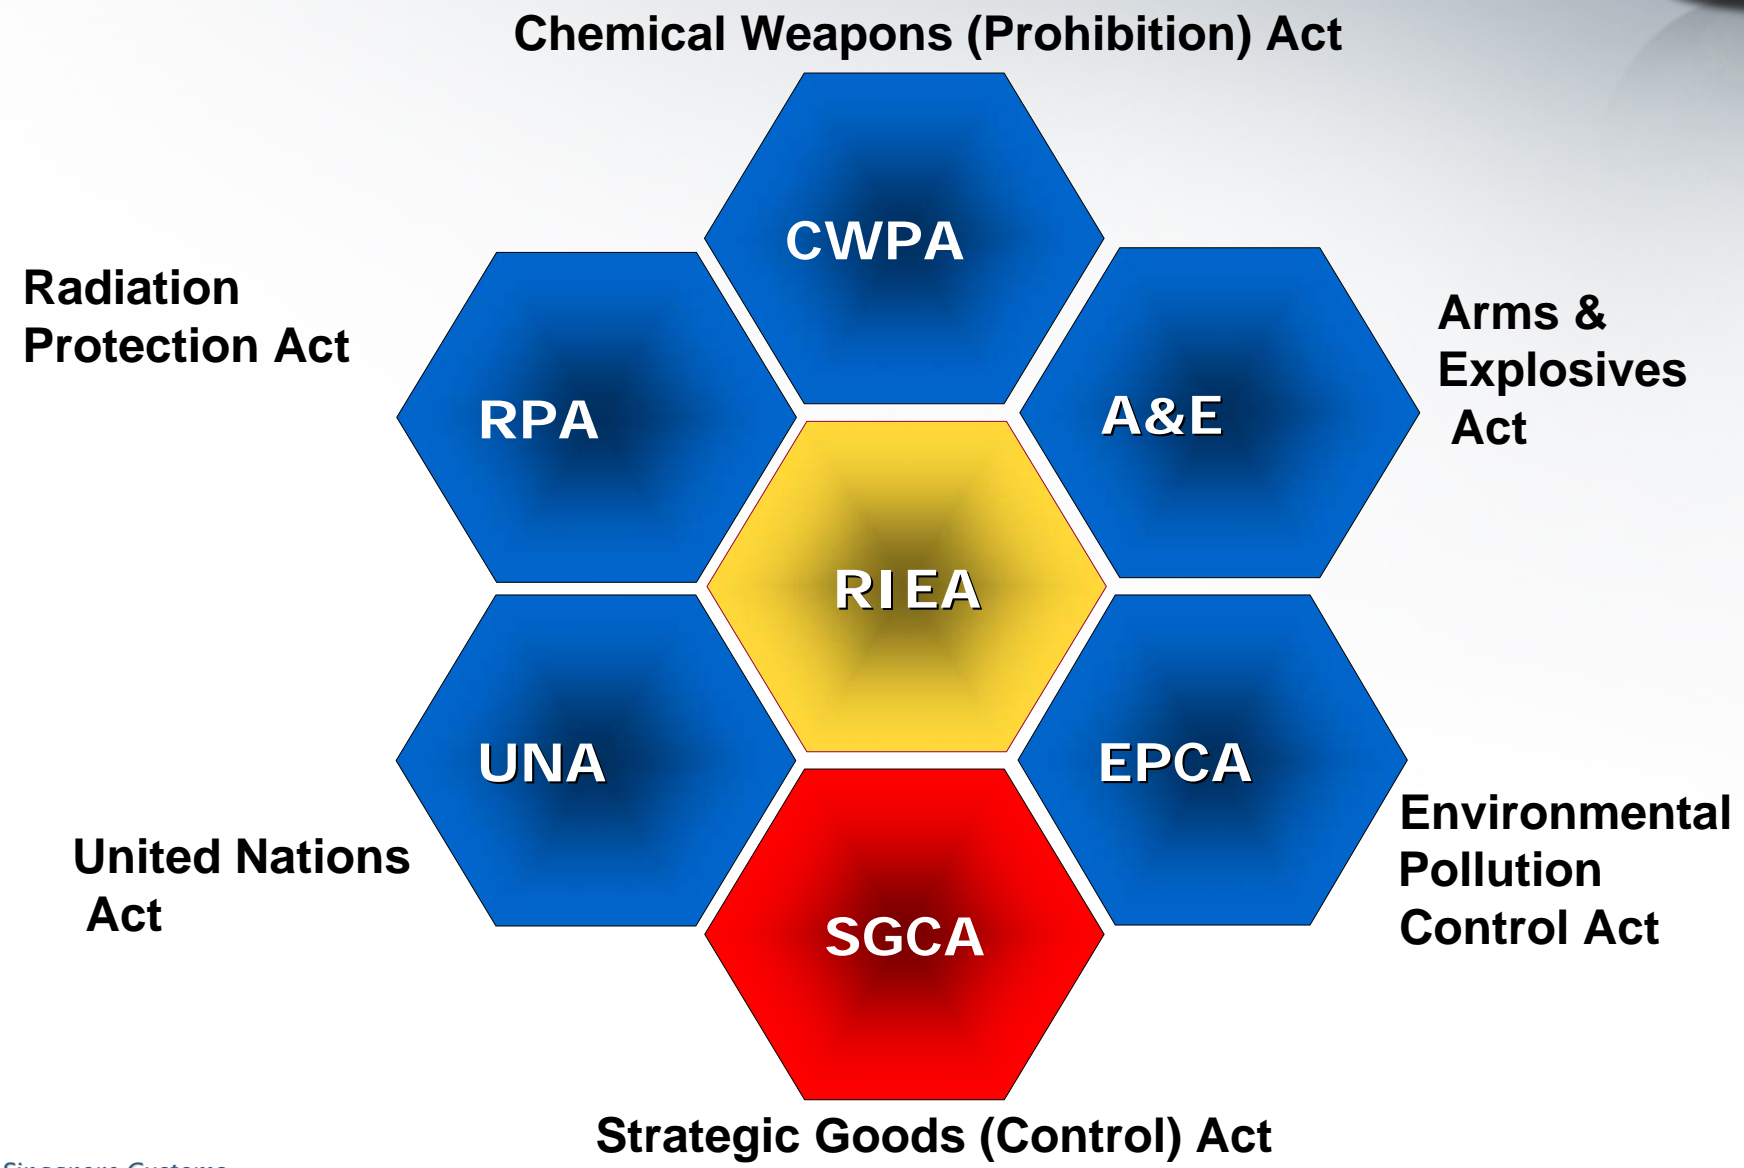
Chemical Weapons (Prohibition) Act

Radiation Protection Act

Arms & Explosives Act

CWPA

RPA

A&E

RIEA

UNA

EPCA

SGCA

United Nations Act

Environmental Pollution Control Act

Strategic Goods (Control) Act

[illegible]